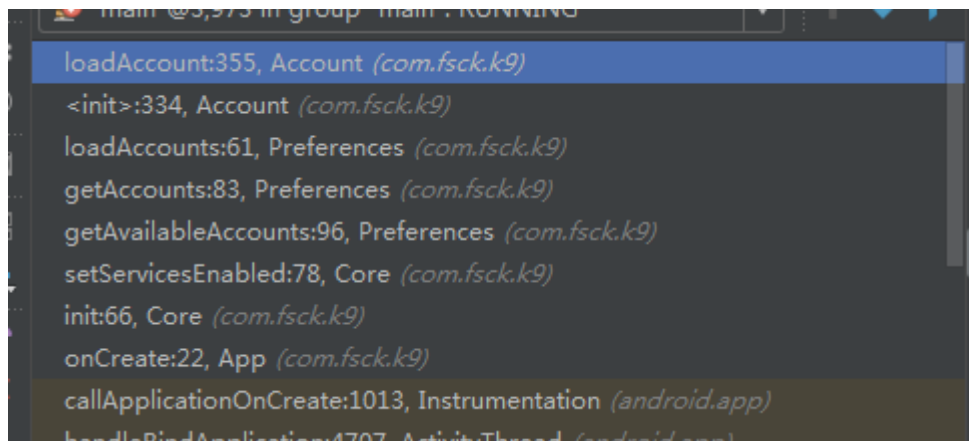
"main"@3,973 in group "main": RUNNING

loadAccount:355, Account (com.fsck.k9)
<init>:334, Account (com.fsck.k9)
loadAccounts:61, Preferences (com.fsck.k9)
getAccounts:83, Preferences (com.fsck.k9)
getAvailableAccounts:96, Preferences (com.fsck.k9)
setServicesEnabled:78, Core (com.fsck.k9)
init:66, Core (com.fsck.k9)
onCreate:22, App (com.fsck.k9)
callApplicationOnCreate:1013, Instrumentation (android.app)
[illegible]